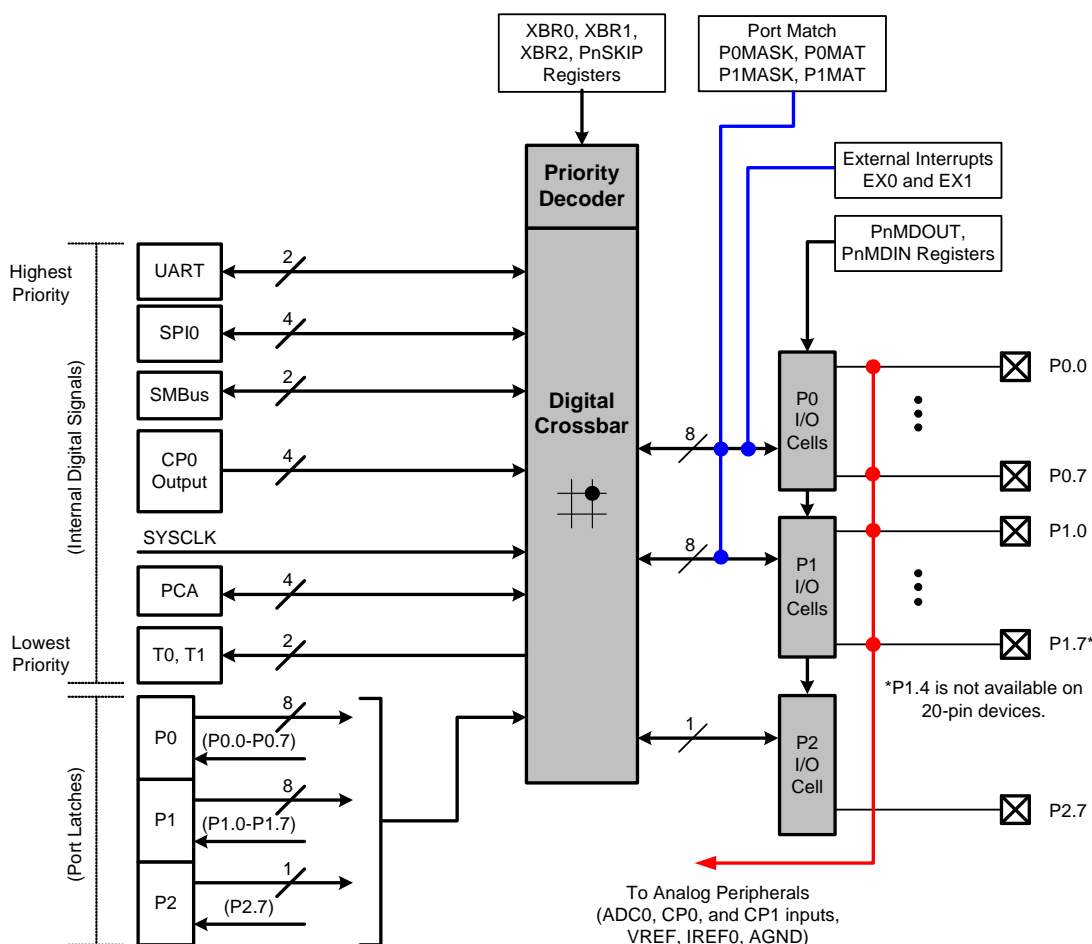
XBR0, XBR1, XBR2, PnSKIP Registers

Port Match P0MASK, P0MAT P1MASK, P1MAT

External Interrupts EX0 and EX1

PnMDOUT, PnMDIN Registers

Priority Decoder

Digital Crossbar

Highest Priority

Lowest Priority

(Internal Digital Signals)

UART
2
SPI0
4
SMBus
2
CP0 Output
4
SYSCLK
PCA
4
T0, T1
2

(Port Latches)

P0
8
(P0.0-P0.7)
P1
8
(P1.0-P1.7)
P2
1
(P2.7)

8
P0 I/O Cells
P0.0
P0.7

8
P1 I/O Cells
P1.0
P1.7*

*P1.4 is not available on 20-pin devices.

1
P2 I/O Cell
P2.7

To Analog Peripherals (ADC0, CP0, and CP1 inputs, VREF, IREF0, AGND)